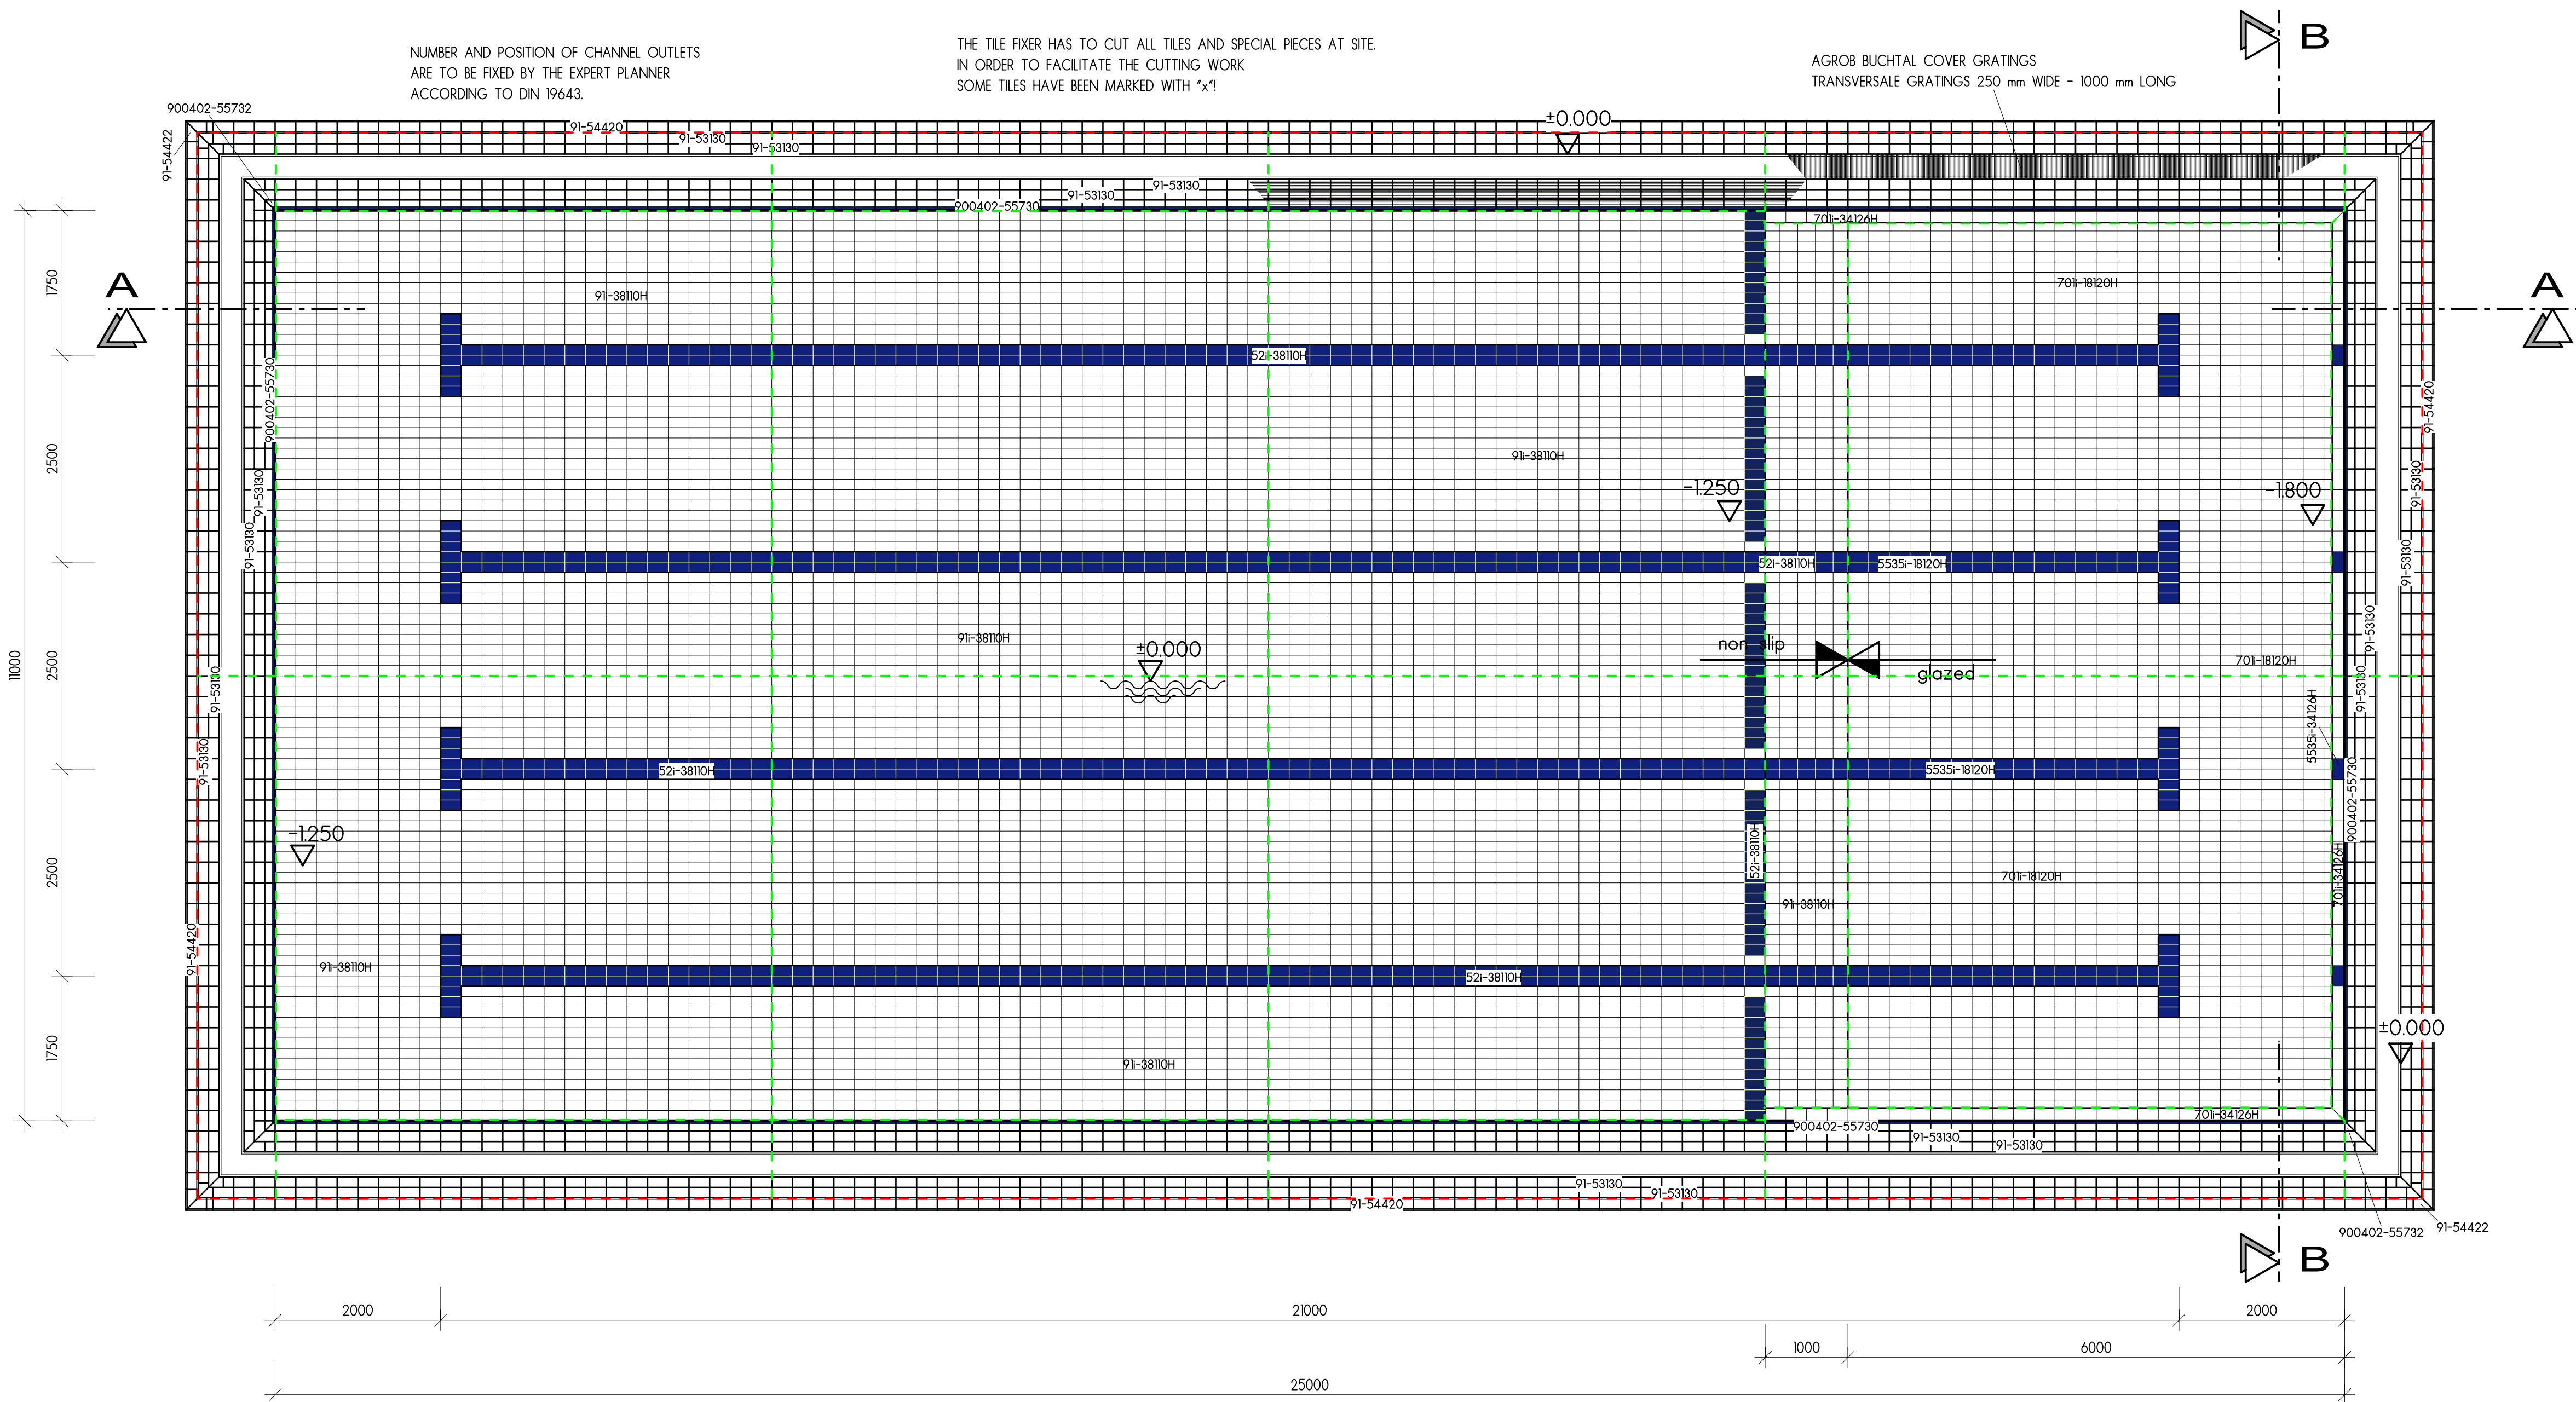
NUMBER AND POSITION OF CHANNEL OUTLETS ARE TO BE FIXED BY THE EXPERT PLANNER ACCORDING TO DIN 19643.

THE TILE FIXER HAS TO CUT ALL TILES AND SPECIAL PIECES AT SITE. IN ORDER TO FACILITATE THE CUTTING WORK SOME TILES HAVE BEEN MARKED WITH "x"!

AGROB BUCHTAL COVER GRATINGS TRANSVERSALE GRATINGS 250 mm WIDE - 1000 mm LONG

B

900402-55732
91-54422
91-54420
91-53130
91-53130
±0.000
91-53130
91-53130
900402-55730
701i-34126H
A
A
91i-38110H
701i-18120H
52i-38110H
900402-55730
91-54420
91-53130
91-53130
91i-38110H
-1.250
-1.800
91-53130
91-53130
52i-38110H
5535i-18120H
91-53130
91i-38110H
±0.000
non-slip
glazed
701i-18120H
91-53130
5535i-34126H
91-53130
52i-38110H
5535i-18120H
900402-55730
-1.250
52i-38110H
701i-34126H
701i-18120H
91i-38110H
91-54420
91i-38110H
52i-38110H
±0.000
91i-38110H
701i-34126H
900402-55730
91-53130
91-53130
91-53130
91-53130
91-54420
900402-55732
91-54422
B

1750
2500
11000
2500
2500
1750

2000
21000
2000
1000
6000
25000